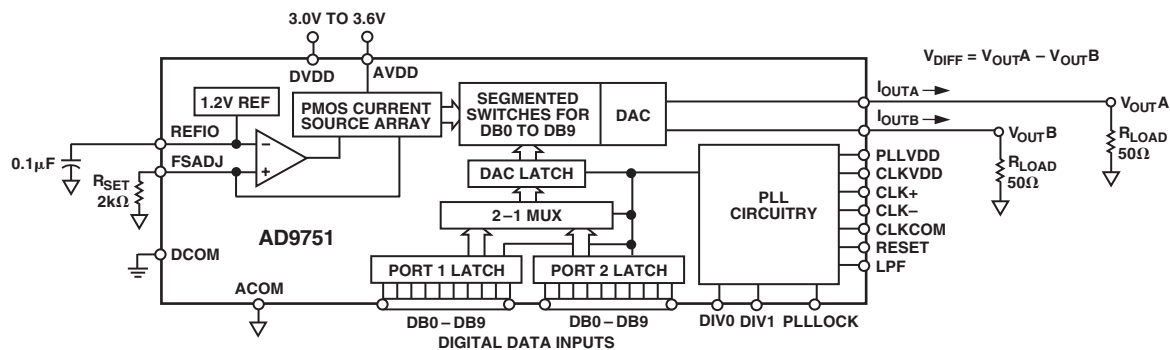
3.0V TO 3.6V

DVDD AVDD

$V_{DIFF} = V_{OUT}A - V_{OUT}B$

1.2V REF

PMOS CURRENT SOURCE ARRAY

SEGMENTED SWITCHES FOR DB0 TO DB9

DAC

$I_{OUTA}$

$I_{OUTB}$

$V_{OUT}A$

$V_{OUT}B$

REFIO

FSADJ

0.1μF

$R_{SET}$ 2kΩ

$R_{LOAD}$ 50Ω

$R_{LOAD}$ 50Ω

DAC LATCH

2–1 MUX

PLL CIRCUITRY

PLLVDD

CLKVDD

CLK+

CLK–

CLKCOM

RESET

LPF

AD9751

DCOM

PORT 1 LATCH

PORT 2 LATCH

ACOM

DB0 – DB9

DB0 – DB9

DIGITAL DATA INPUTS

DIV0 DIV1 PLLLOCK